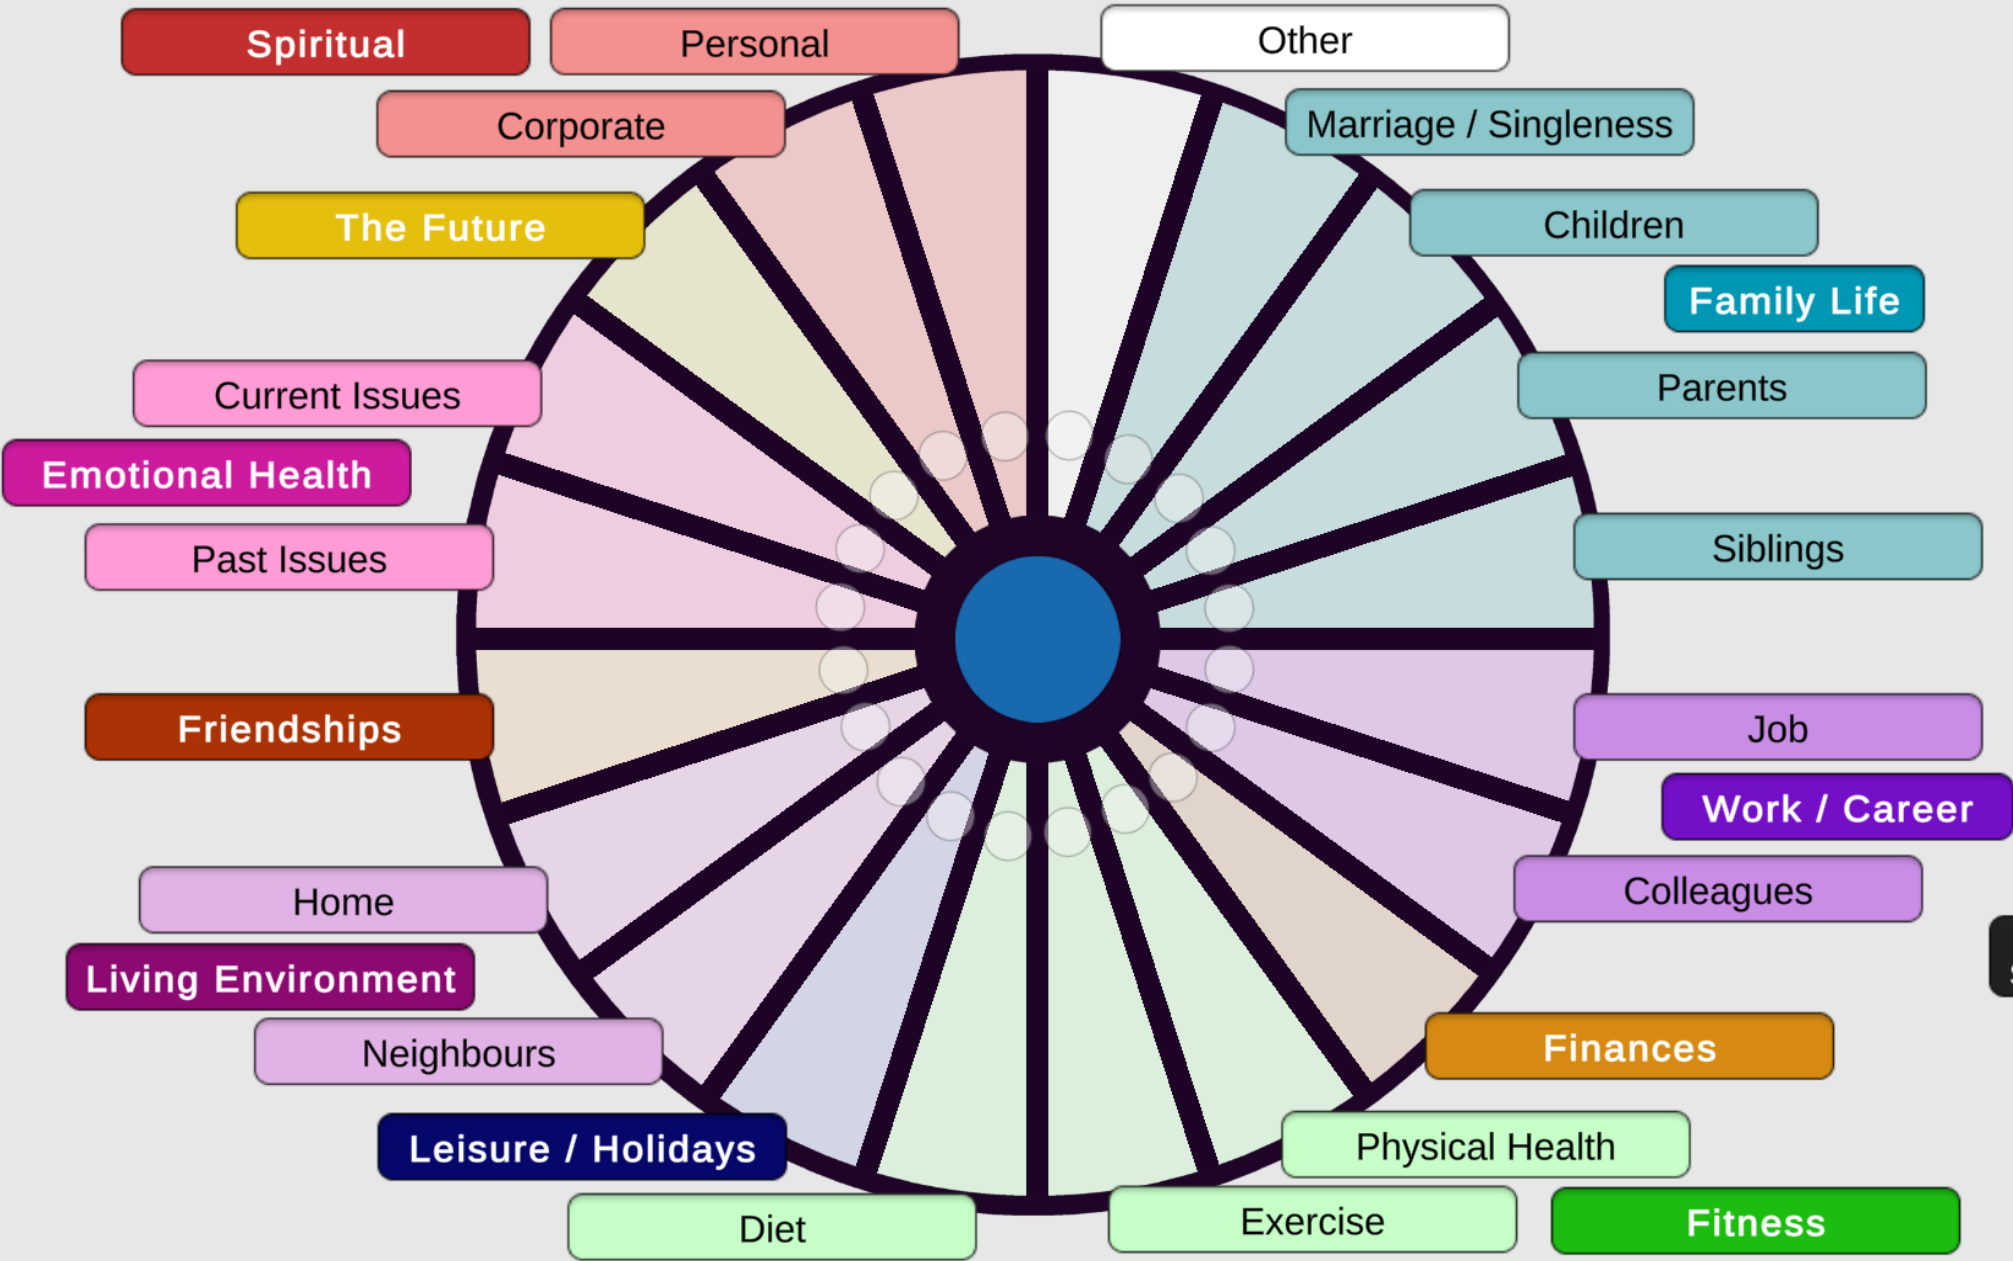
Spiritual
Personal
Other
Corporate
Marriage / Singleness
Children
The Future
Family Life
Parents
Current Issues
Emotional Health
Past Issues
Siblings
Friendships
Job
Work / Career
Colleagues
Home
Living Environment
Finances
Neighbours
Leisure / Holidays
Physical Health
Diet
Exercise
Fitness